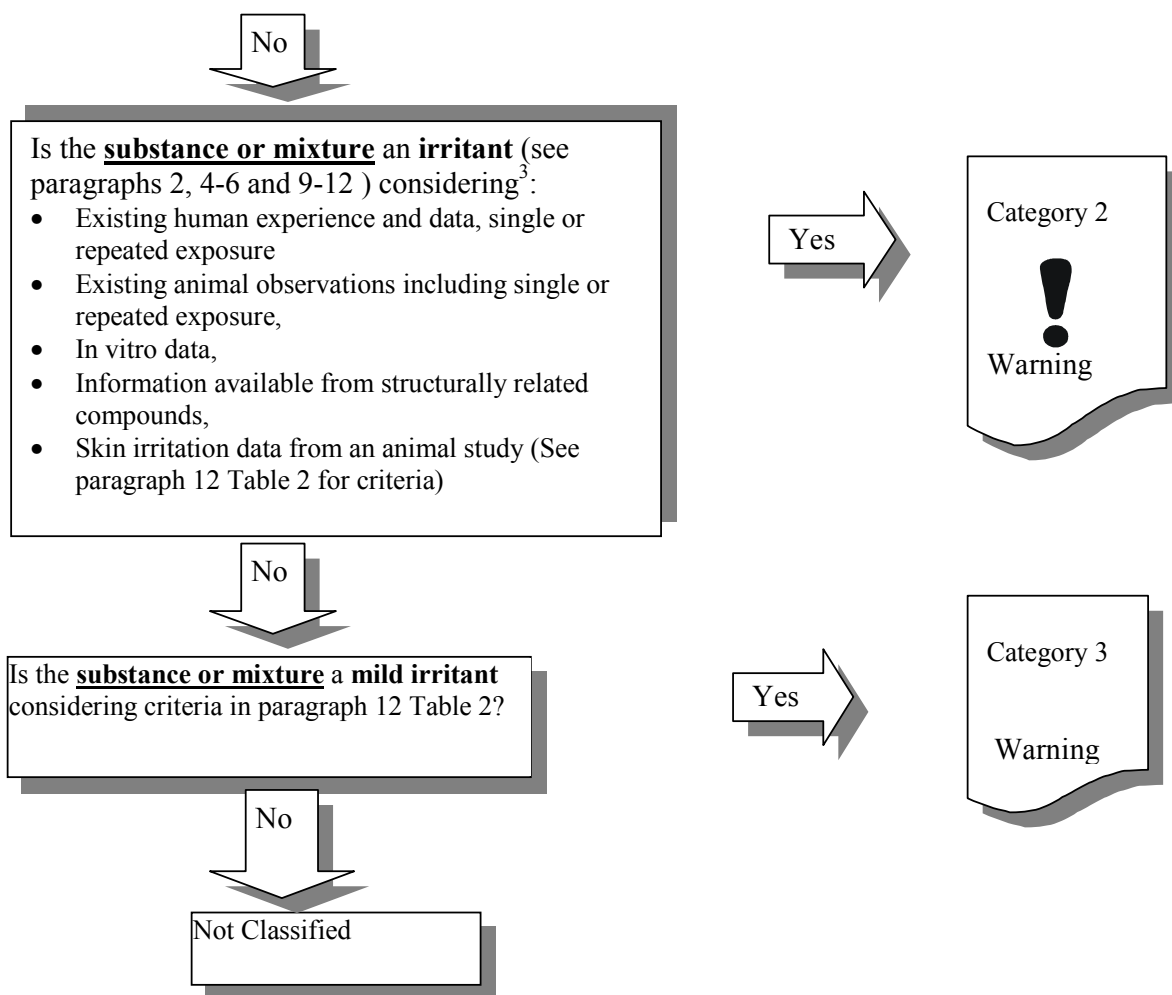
No

Is the **substance or mixture** an **irritant** (see paragraphs 2, 4-6 and 9-12 ) considering$^3$:
- Existing human experience and data, single or repeated exposure
- Existing animal observations including single or repeated exposure,
- In vitro data,
- Information available from structurally related compounds,
- Skin irritation data from an animal study (See paragraph 12 Table 2 for criteria)

Yes

Category 2

Warning

No

Is the **substance or mixture** a **mild irritant** considering criteria in paragraph 12 Table 2?

Yes

Category 3

Warning

No

Not Classified